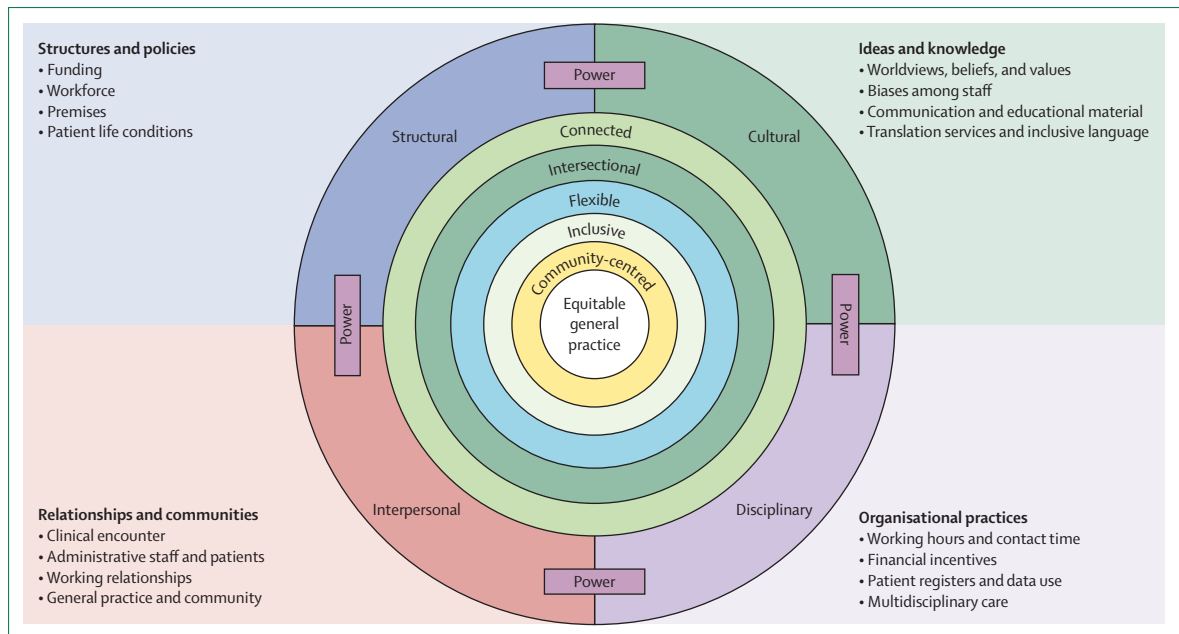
Structures and policies
• Funding
• Workforce
• Premises
• Patient life conditions

Ideas and knowledge
• Worldviews, beliefs, and values
• Biases among staff
• Communication and educational material
• Translation services and inclusive language

Power

Structural

Cultural

Connected

Intersectional

Flexible

Inclusive

Community-centred

Equitable general practice

Power

Power

Interpersonal

Disciplinary

Power

Relationships and communities
• Clinical encounter
• Administrative staff and patients
• Working relationships
• General practice and community

Organisational practices
• Working hours and contact time
• Financial incentives
• Patient registers and data use
• Multidisciplinary care